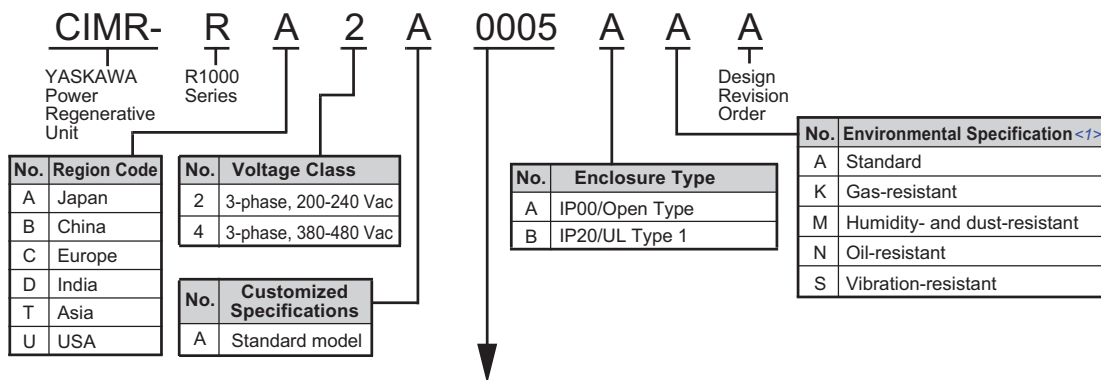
CIMR- R A 2 A 0005 A A A

YASKAWA Power Regenerative Unit

R1000 Series

Design Revision Order

| No. | Region Code |
|---|---|
| A | Japan |
| B | China |
| C | Europe |
| D | India |
| T | Asia |
| U | USA |

| No. | Voltage Class |
|---|---|
| 2 | 3-phase, 200-240 Vac |
| 4 | 3-phase, 380-480 Vac |

| No. | Customized Specifications |
|---|---|
| A | Standard model |

| No. | Enclosure Type |
|---|---|
| A | IP00/Open Type |
| B | IP20/UL Type 1 |

| No. | Environmental Specification <1> |
|---|---|
| A | Standard |
| K | Gas-resistant |
| M | Humidity- and dust-resistant |
| N | Oil-resistant |
| S | Vibration-resistant |